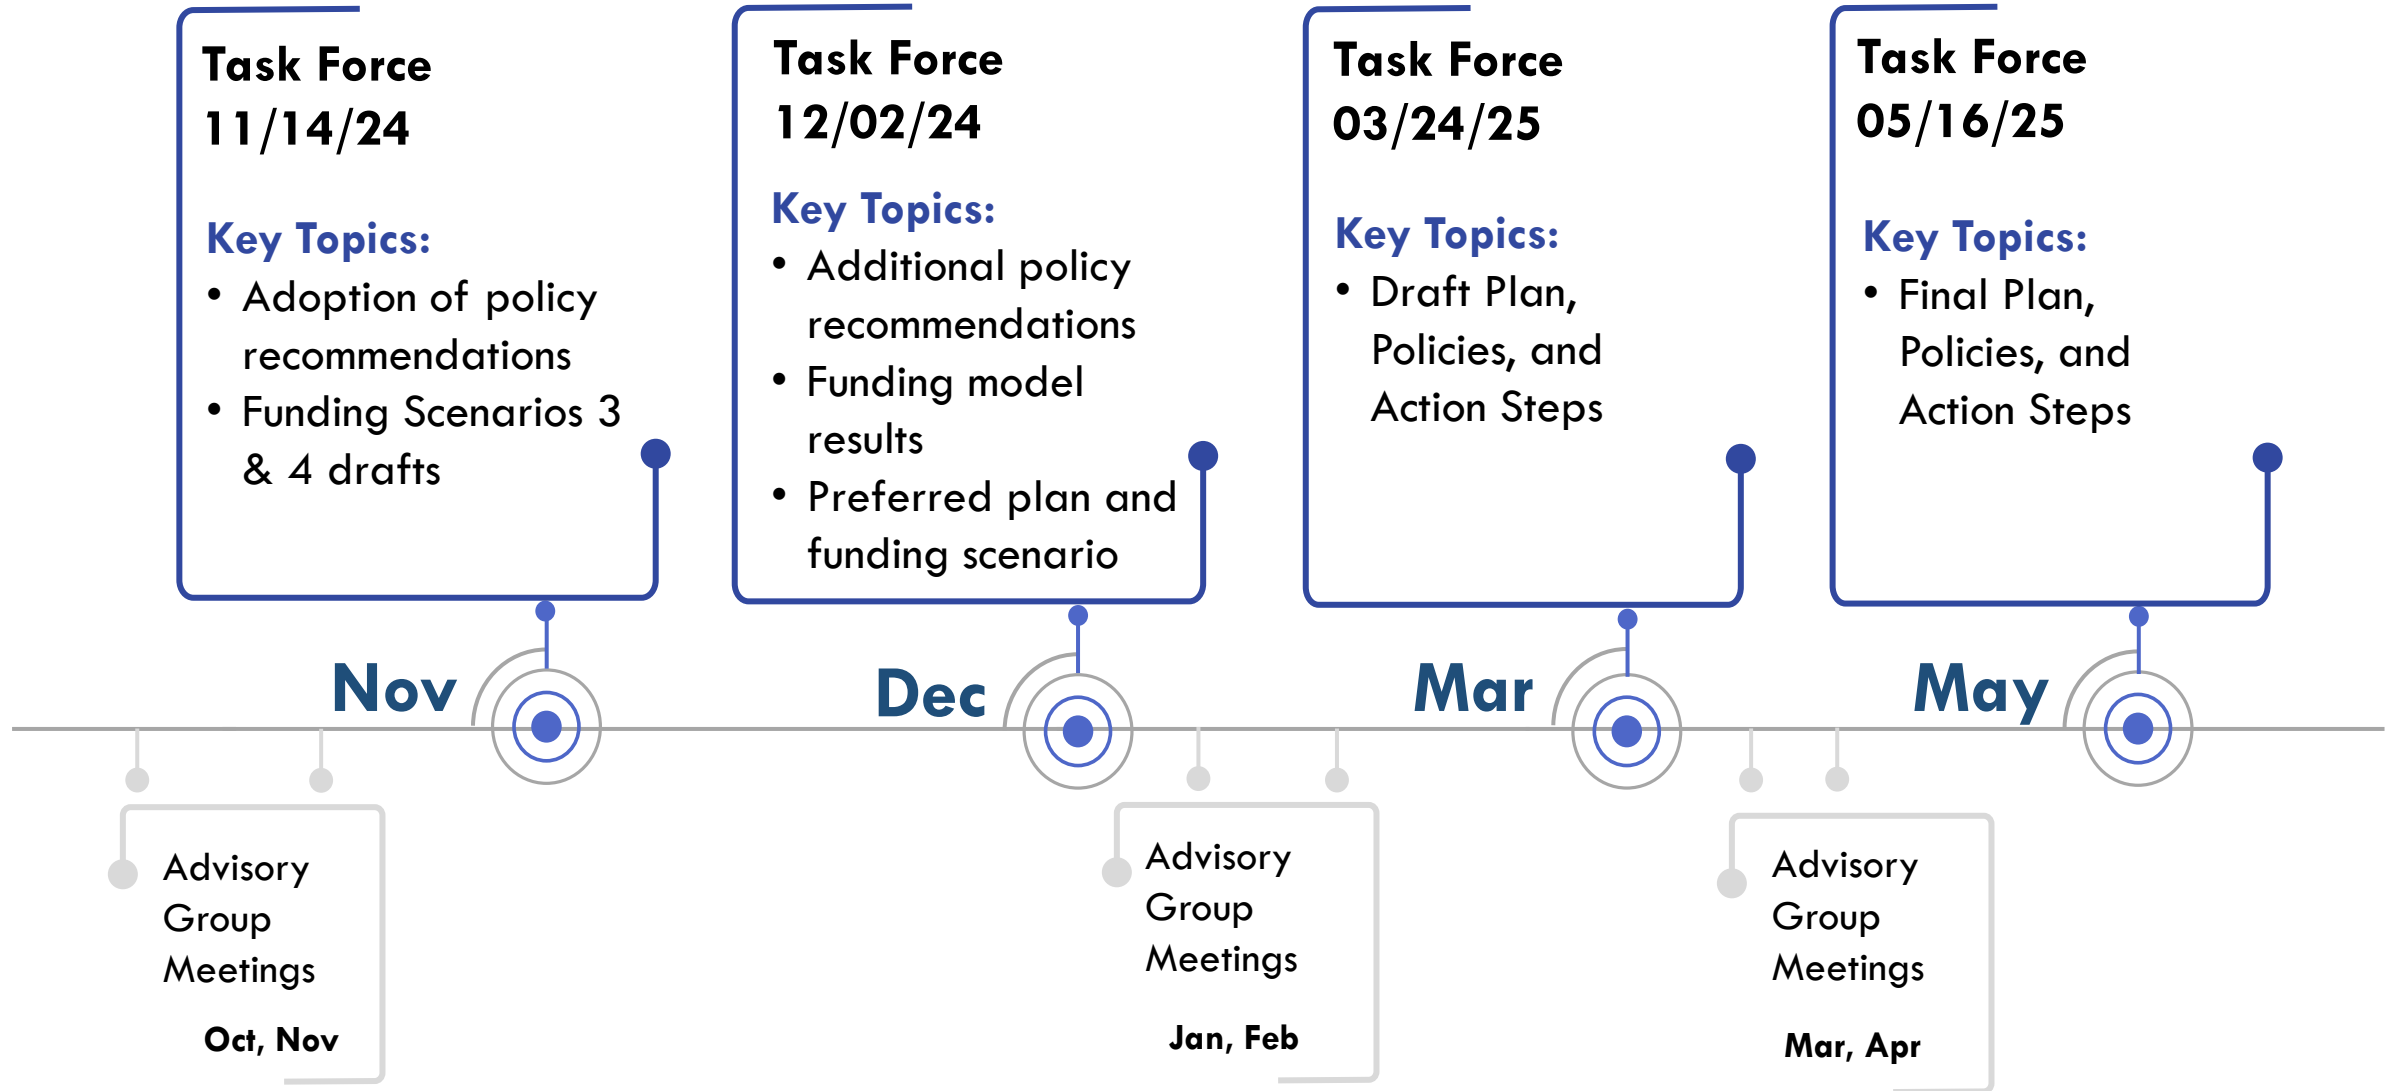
Task Force
11/14/24

Key Topics:
• Adoption of policy recommendations
• Funding Scenarios 3 & 4 drafts

Task Force
12/02/24

Key Topics:
• Additional policy recommendations
• Funding model results
• Preferred plan and funding scenario

Task Force
03/24/25

Key Topics:
• Draft Plan, Policies, and Action Steps

Task Force
05/16/25

Key Topics:
• Final Plan, Policies, and Action Steps

Nov

Dec

Mar

May

Advisory Group Meetings
Oct, Nov

Advisory Group Meetings
Jan, Feb

Advisory Group Meetings
Mar, Apr